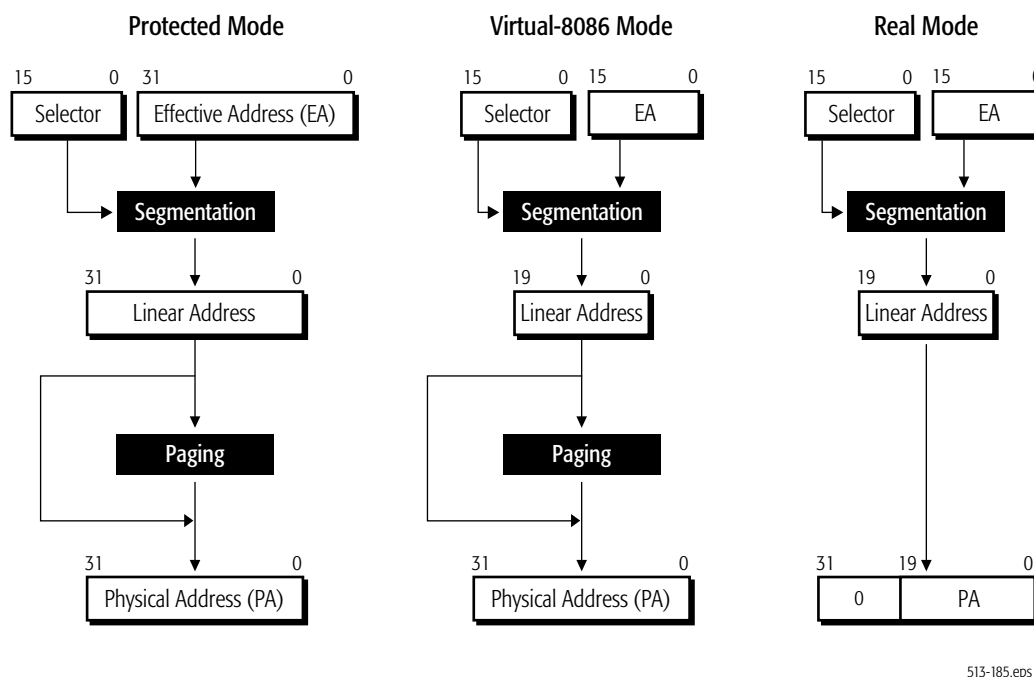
Protected Mode

15 0 31 0

Selector

Effective Address (EA)

Segmentation

31 0

Linear Address

Paging

31 0

Physical Address (PA)

Virtual-8086 Mode

15 0 15 0

Selector

EA

Segmentation

19 0

Linear Address

Paging

31 0

Physical Address (PA)

Real Mode

15 0 15 0

Selector

EA

Segmentation

19 0

Linear Address

31 19 0

0

PA

513-185.eps